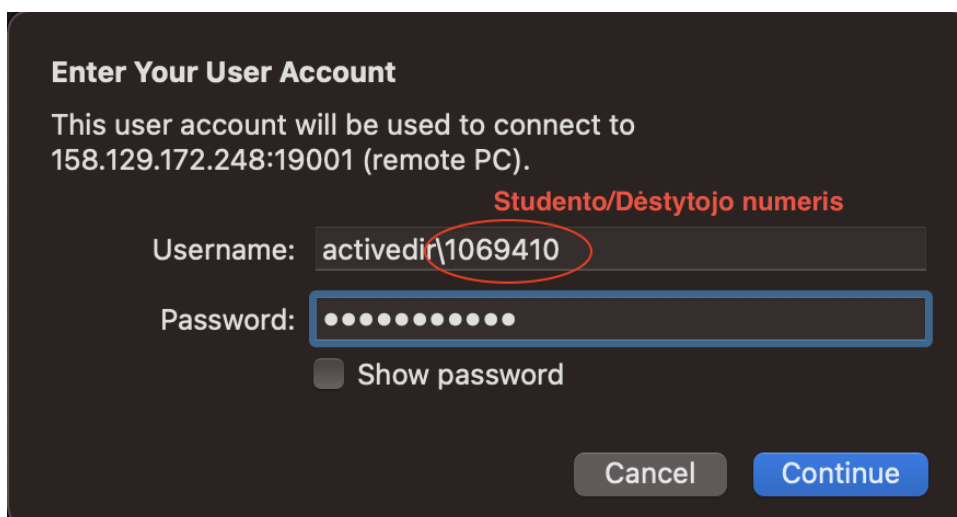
Enter Your User Account

This user account will be used to connect to 158.129.172.248:19001 (remote PC).

Studento/Dėstytojo numeris

Username: activedir\1069410

Password: ●●●●●●●●●●●●

Show password

Cancel

Continue